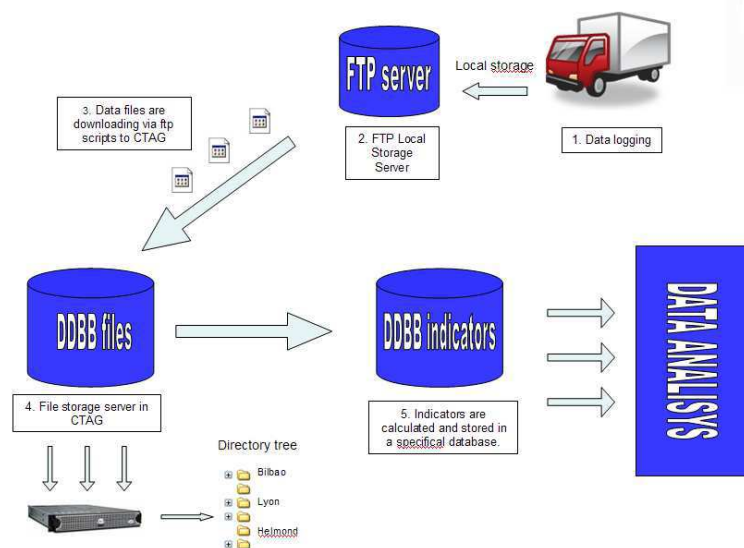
FTP server

Local storage

3. Data files are downloading via ftp scripts to CTAG

2. FTP Local Storage Server

1. Data logging

DDBB files

DDBB indicators

DATA ANALISYS

4. File storage server in CTAG

5. Indicators are calculated and stored in a specifical database.

Directory tree

Bilbao

Lyon

Helmond